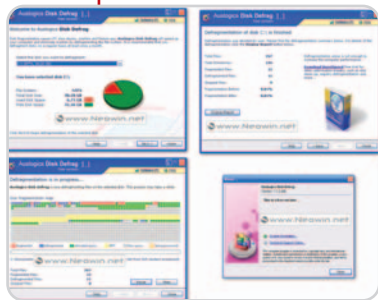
Auslogics Disk Defrag

Welcome to Auslogics Disk Defrag

www.Neowin.net

Auslogics Disk Defrag

Defragmentation of disk C:\ is finished

www.Neowin.net

Auslogics Disk Defrag

Defragmentation of disk C:\ is in progress...

www.Neowin.net

www.Neowin.net